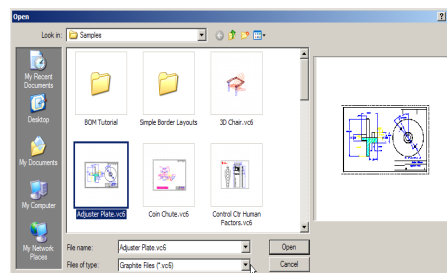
Open

Look in: Samples

My Recent Documents

Desktop

My Documents

My Computer

My Network Places

BOM Tutorial

Simple Border Layouts

3D Chair.vc6

Adjuster Plate.vc6

Coin Chute.vc6

Control Ctr Human Factors.vc6

File name: Adjuster Plate.vc6

Files of type: Graphite Files (*.vc6)

Open

Cancel